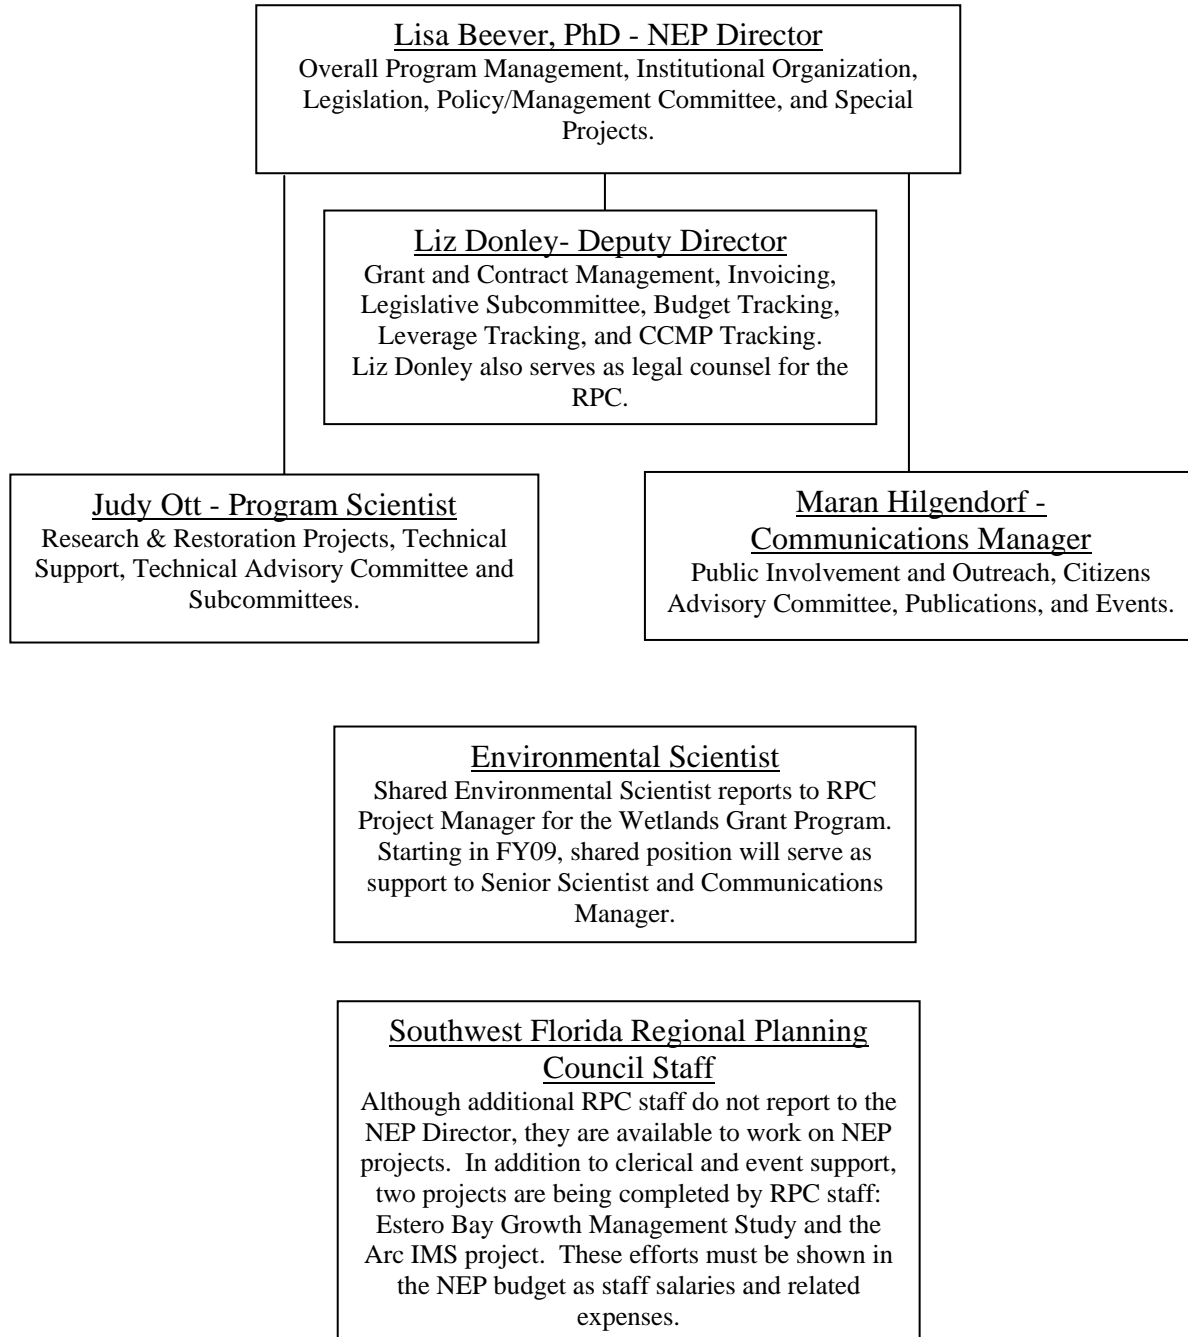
Lisa Beever, PhD - NEP Director
Overall Program Management, Institutional Organization, Legislation, Policy/Management Committee, and Special Projects.

Liz Donley- Deputy Director
Grant and Contract Management, Invoicing, Legislative Subcommittee, Budget Tracking, Leverage Tracking, and CCMP Tracking. Liz Donley also serves as legal counsel for the RPC.

Judy Ott - Program Scientist
Research & Restoration Projects, Technical Support, Technical Advisory Committee and Subcommittees.

Maran Hilgendorf - Communications Manager
Public Involvement and Outreach, Citizens Advisory Committee, Publications, and Events.

Environmental Scientist
Shared Environmental Scientist reports to RPC Project Manager for the Wetlands Grant Program. Starting in FY09, shared position will serve as support to Senior Scientist and Communications Manager.

Southwest Florida Regional Planning Council Staff
Although additional RPC staff do not report to the NEP Director, they are available to work on NEP projects. In addition to clerical and event support, two projects are being completed by RPC staff: Estero Bay Growth Management Study and the Arc IMS project. These efforts must be shown in the NEP budget as staff salaries and related expenses.